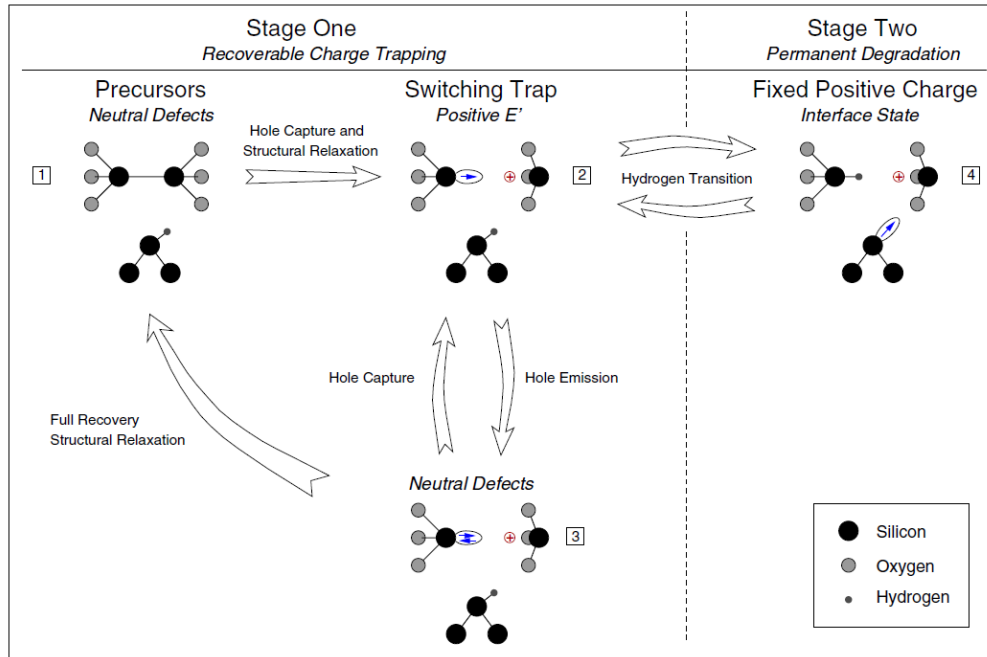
Stage One
*Recoverable Charge Trapping*

Stage Two
*Permanent Degradation*

Precursors
*Neutral Defects*

1

Hole Capture and Structural Relaxation

Switching Trap
*Positive E'*

⊕

2

Hydrogen Transition

Fixed Positive Charge
*Interface State*

⊕

4

Hole Capture

Hole Emission

Full Recovery
Structural Relaxation

*Neutral Defects*

⊕

3

| | |
|---|---|
| ● | Silicon |
| ● | Oxygen |
| • | Hydrogen |